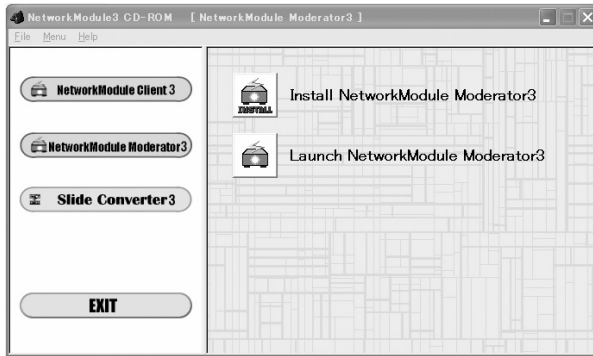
NetworkModule3 CD-ROM [ NetworkModule Moderator3 ]

File Menu Help

NetworkModule Client 3

NetworkModule Moderator3

Slide Converter3

EXIT

INSTALL

Install NetworkModule Moderator3

Launch NetworkModule Moderator3